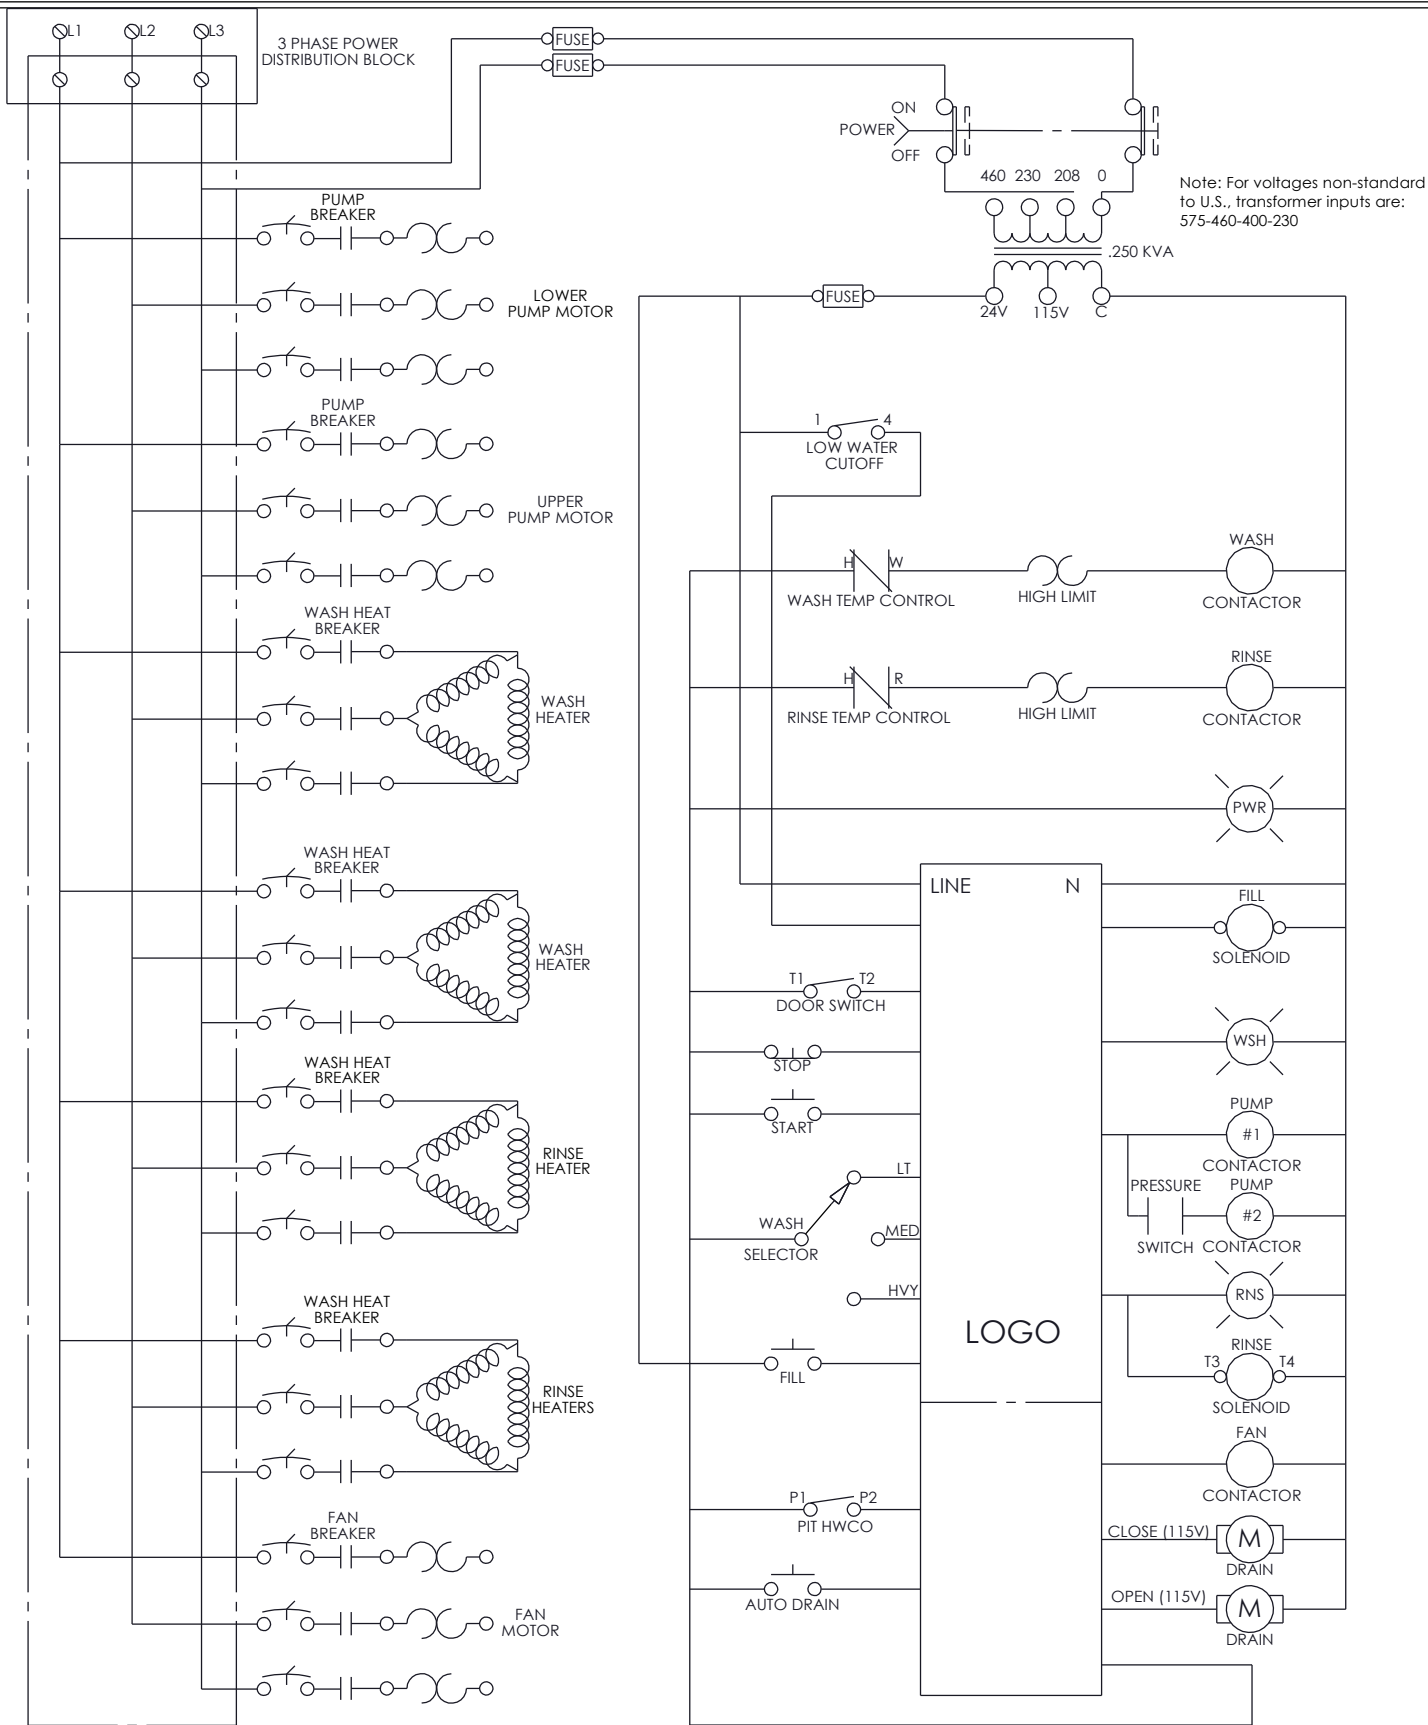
L1 L2 L3

3 PHASE POWER DISTRIBUTION BLOCK

FUSE

FUSE

ON

POWER

OFF

460 230 208 0

Note: For voltages non-standard to U.S., transformer inputs are: 575-460-400-230

.250 KVA

FUSE

24V 115V C

PUMP BREAKER

LOWER PUMP MOTOR

PUMP BREAKER

UPPER PUMP MOTOR

1 4

LOW WATER CUTOFF

H W

WASH TEMP CONTROL

HIGH LIMIT

WASH

CONTACTOR

H R

RINSE TEMP CONTROL

HIGH LIMIT

RINSE

CONTACTOR

PWR

WASH HEAT BREAKER

WASH HEATER

WASH HEAT BREAKER

WASH HEATER

WASH HEAT BREAKER

RINSE HEATER

WASH HEAT BREAKER

RINSE HEATERS

FAN BREAKER

FAN MOTOR

LINE N

FILL

SOLENOID

T1 T2

DOOR SWITCH

WSH

STOP

START

PUMP

#1

CONTACTOR

PRESSURE

PUMP

#2

SWITCH CONTACTOR

LT

WASH

SELECTOR

MED

HVY

RNS

LOGO

FILL

RINSE

T3 T4

SOLENOID

FAN

CONTACTOR

P1 P2

PIT HWCO

CLOSE (115V)

M

DRAIN

AUTO DRAIN

OPEN (115V)

M

DRAIN